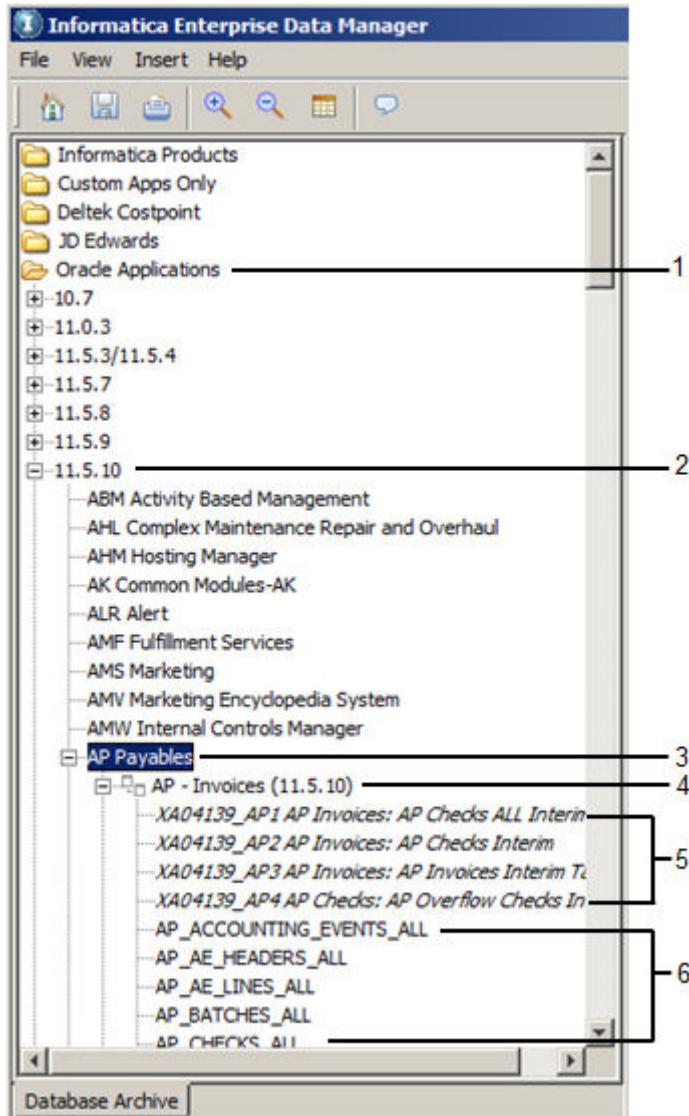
Informatica Enterprise Data Manager

File View Insert Help

Informatica Products
Custom Apps Only
Deltek Costpoint
JD Edwards
Oracle Applications
10.7
11.0.3
11.5.3/11.5.4
11.5.7
11.5.8
11.5.9
11.5.10
ABM Activity Based Management
AHL Complex Maintenance Repair and Overhaul
AHM Hosting Manager
AK Common Modules-AK
ALR Alert
AMF Fulfillment Services
AMS Marketing
AMV Marketing Encyclopedia System
AMW Internal Controls Manager
AP Payables
AP - Invoices (11.5.10)
XA04139_AP1 AP Invoices: AP Checks ALL Interin
XA04139_AP2 AP Invoices: AP Checks Interim
XA04139_AP3 AP Invoices: AP Invoices Interim Ta
XA04139_AP4 AP Checks: AP Overflow Checks In
AP_ACCOUNTING_EVENTS_ALL
AP_AE_HEADERS_ALL
AP_AE_LINES_ALL
AP_BATCHES_ALL
AP_CHECKS_ALL

Database Archive

1
2
3
4
5
6